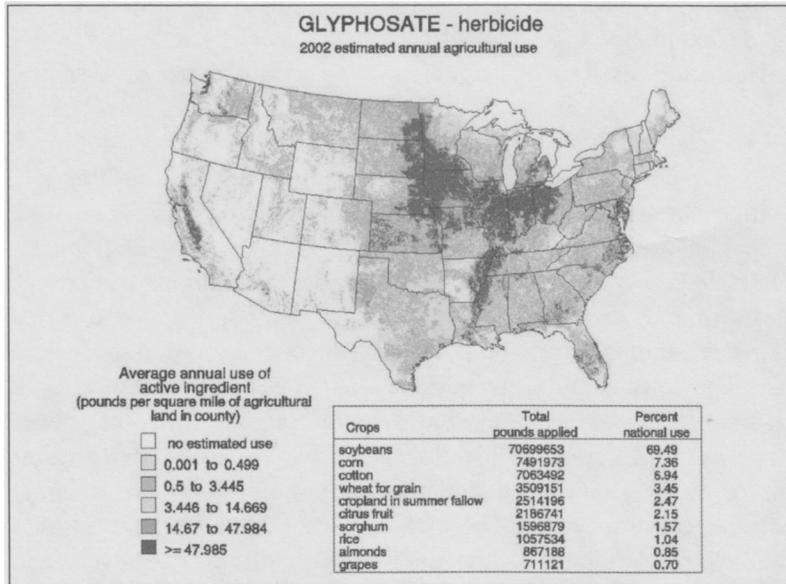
GLYPHOSATE - herbicide
2002 estimated annual agricultural use

Average annual use of active ingredient (pounds per square mile of agricultural land in county)

no estimated use
0.001 to 0.499
0.5 to 3.445
3.446 to 14.669
14.67 to 47.984
>= 47.985

| Crops | Total pounds applied | Percent national use |
|---|---|---|
| soybeans | 70699653 | 69.49 |
| corn | 7491973 | 7.36 |
| cotton | 7063492 | 6.94 |
| wheat for grain | 3509151 | 3.45 |
| cropland in summer fallow | 2514196 | 2.47 |
| citrus fruit | 2186741 | 2.15 |
| sorghum | 1596879 | 1.57 |
| rice | 1057534 | 1.04 |
| almonds | 867188 | 0.85 |
| grapes | 711121 | 0.70 |